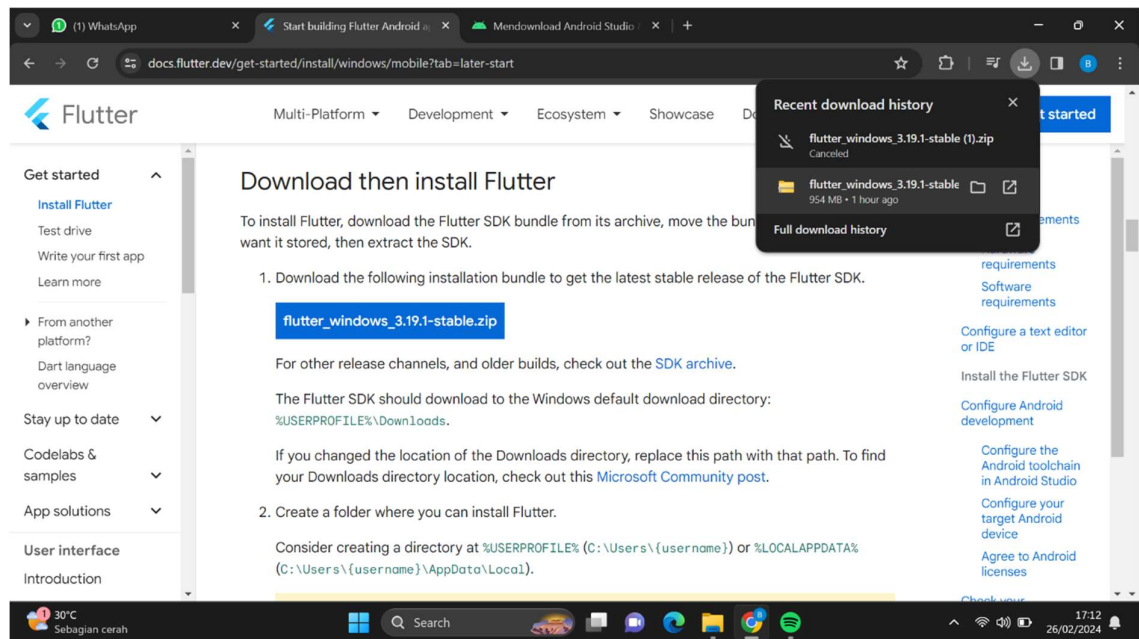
(1) WhatsApp
Start building Flutter Android a
Mendownload Android Studio
docs.flutter.dev/get-started/install/windows/mobile?tab=later-start

Flutter
Multi-Platform
Development
Ecosystem
Showcase
De
t started

Recent download history
flutter_windows_3.19.1-stable (1).zip
Canceled
flutter_windows_3.19.1-stable
954 MB • 1 hour ago
Full download history

Get started
Install Flutter
Test drive
Write your first app
Learn more
From another platform?
Dart language overview
Stay up to date
Codelabs & samples
App solutions
User interface
Introduction

Download then install Flutter

To install Flutter, download the Flutter SDK bundle from its archive, move the bun want it stored, then extract the SDK.

1. Download the following installation bundle to get the latest stable release of the Flutter SDK.

flutter_windows_3.19.1-stable.zip

For other release channels, and older builds, check out the SDK archive.

The Flutter SDK should download to the Windows default download directory: %USERPROFILE%\Downloads.

If you changed the location of the Downloads directory, replace this path with that path. To find your Downloads directory location, check out this Microsoft Community post.

2. Create a folder where you can install Flutter.

Consider creating a directory at %USERPROFILE% (C:\Users\{username}) or %LOCALAPPDATA% (C:\Users\{username}\AppData\Local).

ements
requirements
Software requirements
Configure a text editor or IDE
Install the Flutter SDK
Configure Android development
Configure the Android toolchain in Android Studio
Configure your target Android device
Agree to Android licenses
Check your

30°C
Sebagian cerah
Search
17:12
26/02/2024